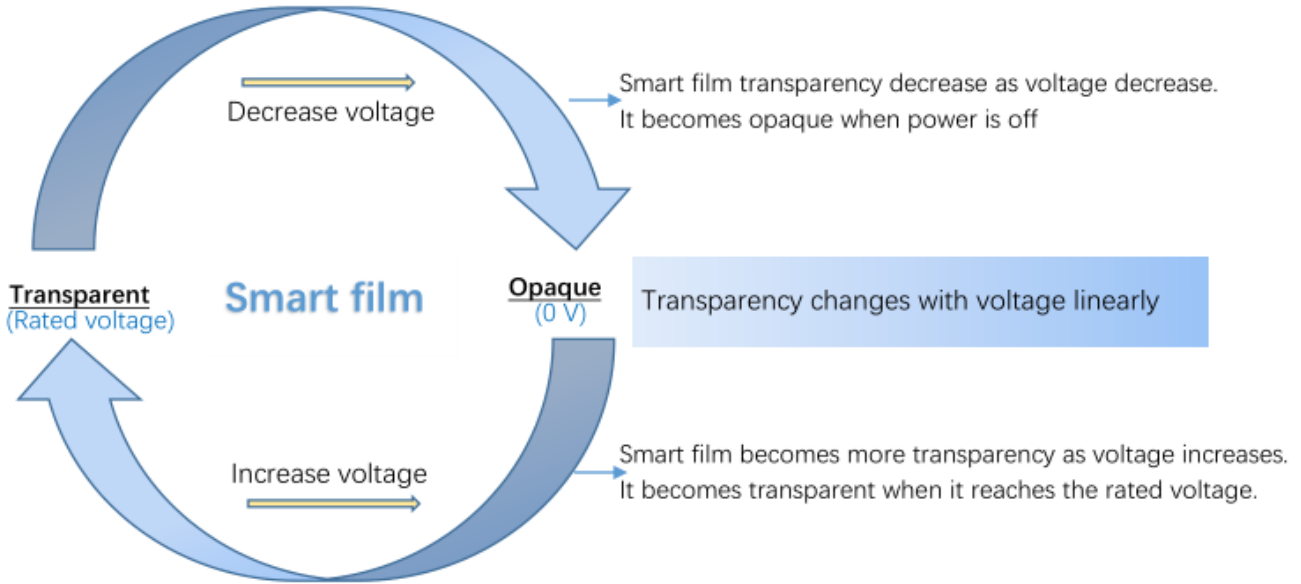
Decrease voltage

Smart film transparency decrease as voltage decrease.
It becomes opaque when power is off

Transparent
(Rated voltage)

Smart film

Opaque
(0 V)

Transparency changes with voltage linearly

Increase voltage

Smart film becomes more transparency as voltage increases.
It becomes transparent when it reaches the rated voltage.